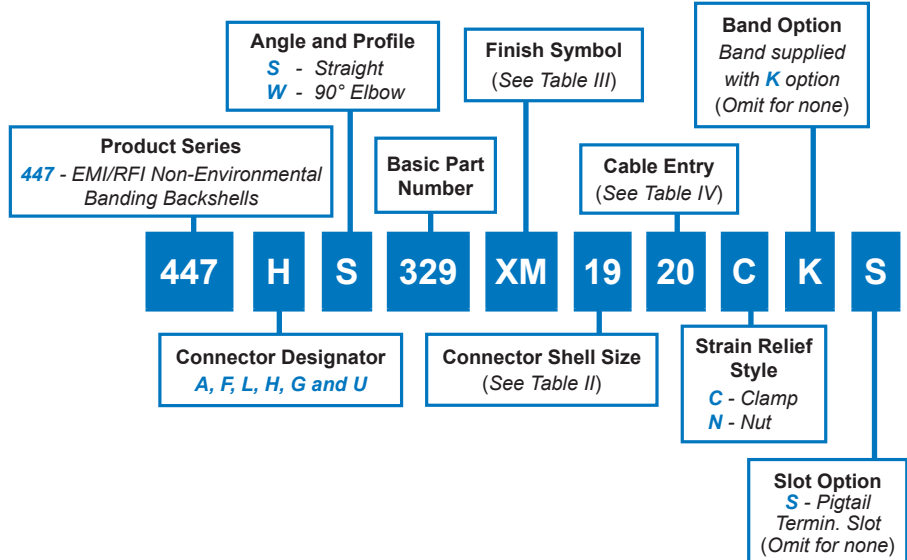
Angle and Profile
S - Straight
W - 90° Elbow

Finish Symbol
(See Table III)

Band Option
Band supplied with K option
(Omit for none)

Product Series
447 - EMI/RFI Non-Environmental Banding Backshells

Basic Part Number

Cable Entry
(See Table IV)

447 H S 329 XM 19 20 C K S

Connector Designator
A, F, L, H, G and U

Connector Shell Size
(See Table II)

Strain Relief Style
C - Clamp
N - Nut

Slot Option
S - Pigtail Termin. Slot
(Omit for none)